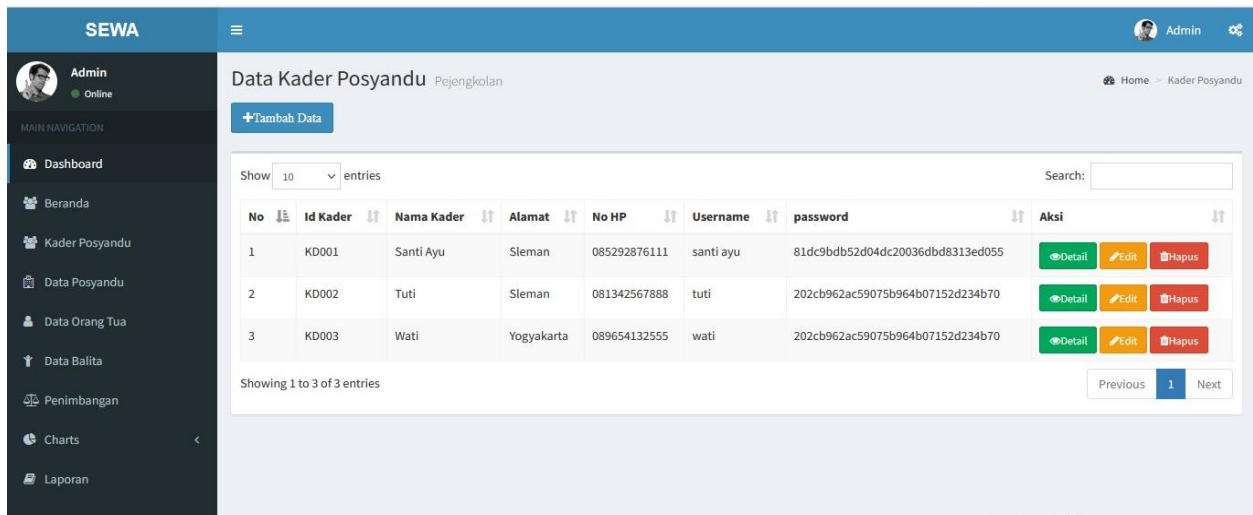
SEWA

Admin
Online

MAIN NAVIGATION

Dashboard
Beranda
Kader Posyandu
Data Posyandu
Data Orang Tua
Data Balita
Penimbangan
Charts
Laporan

Admin

Data Kader Posyandu Pejengkolan

Home > Kader Posyandu

+Tambah Data

Show 10 entries

Search:

| No | Id Kader | Nama Kader | Alamat | No HP | Username | password | Aksi |
|---|---|---|---|---|---|---|---|
| 1 | KD001 | Santi Ayu | Sleman | 085292876111 | santi ayu | 81dc9bdb52d04dc20036dbd8313ed055 | Detail Edit Hapus |
| 2 | KD002 | Tuti | Sleman | 081342567888 | tuti | 202cb962ac59075b964b07152d234b70 | Detail Edit Hapus |
| 3 | KD003 | Wati | Yogyakarta | 089654132555 | wati | 202cb962ac59075b964b07152d234b70 | Detail Edit Hapus |

Showing 1 to 3 of 3 entries

Previous 1 Next